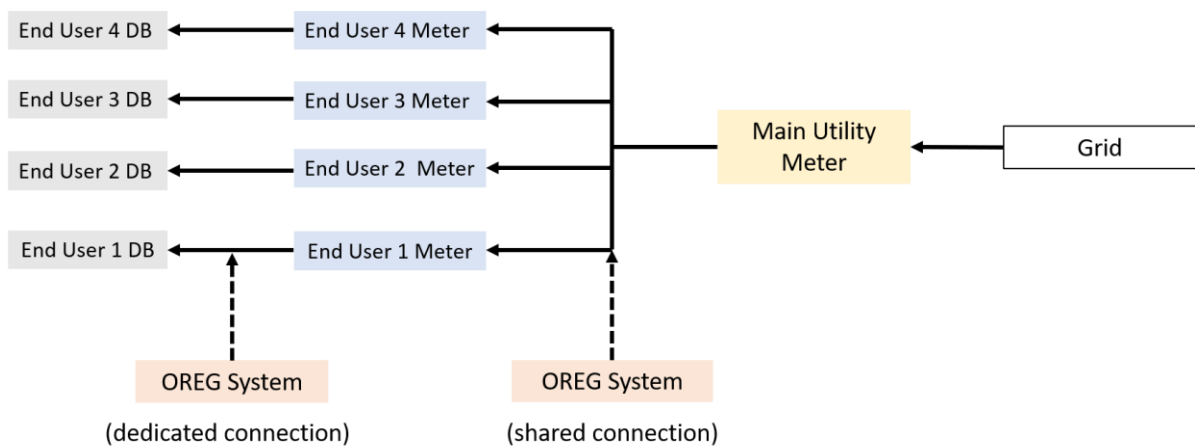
End User 4 DB
End User 4 Meter
End User 3 DB
End User 3 Meter
End User 2 DB
End User 2 Meter
Main Utility Meter
Grid
End User 1 DB
End User 1 Meter
OREG System
(dedicated connection)
OREG System
(shared connection)